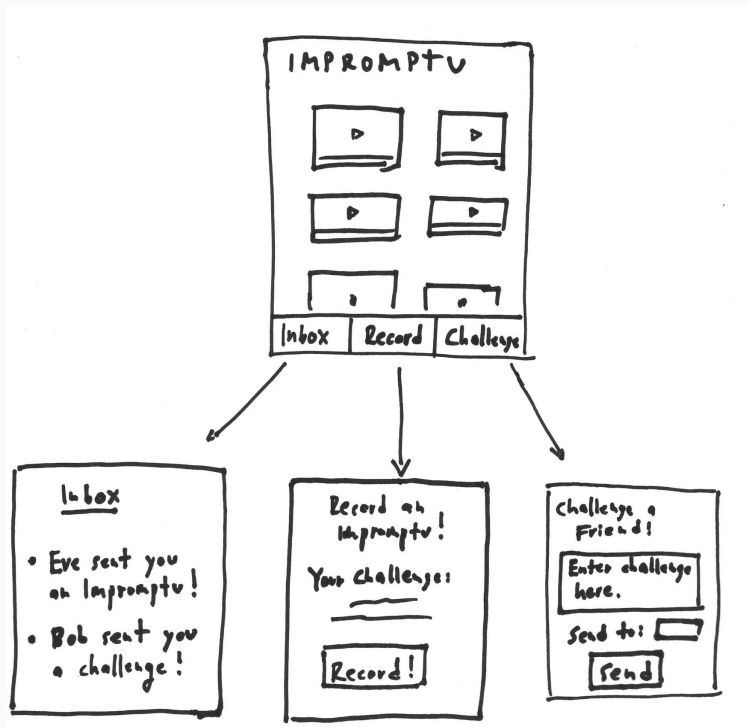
IMPROMPTU

Inbox | Record | Challenge

Inbox

• Eve sent you an Impromptu!

• Bob sent you a challenge!

Record an Impromptu!

Your Challenge:

Record!

Challenge a Friend!

Enter challenge here.

Send to:

Send